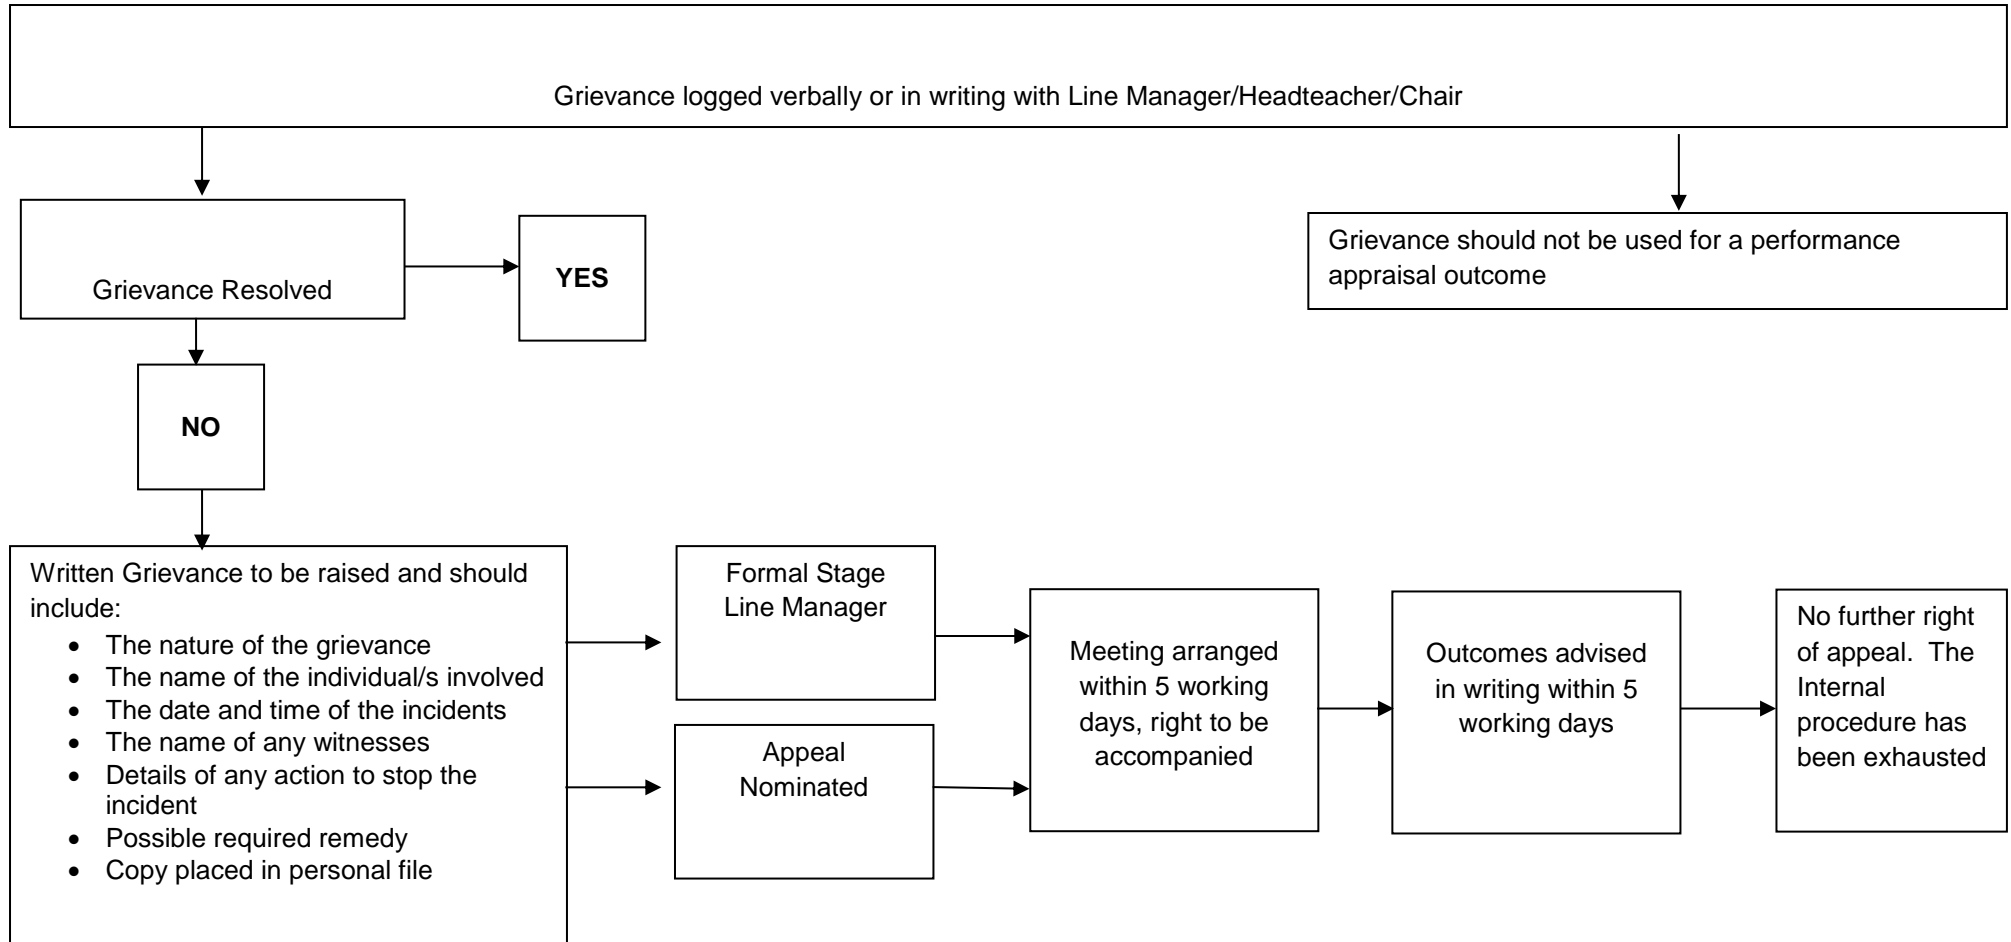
Grievance logged verbally or in writing with Line Manager/Headteacher/Chair

Grievance Resolved

YES

Grievance should not be used for a performance appraisal outcome

NO

Written Grievance to be raised and should include:
- The nature of the grievance
- The name of the individual/s involved
- The date and time of the incidents
- The name of any witnesses
- Details of any action to stop the incident
- Possible required remedy
- Copy placed in personal file

Formal Stage Line Manager

Appeal Nominated

Meeting arranged within 5 working days, right to be accompanied

Outcomes advised in writing within 5 working days

No further right of appeal. The Internal procedure has been exhausted